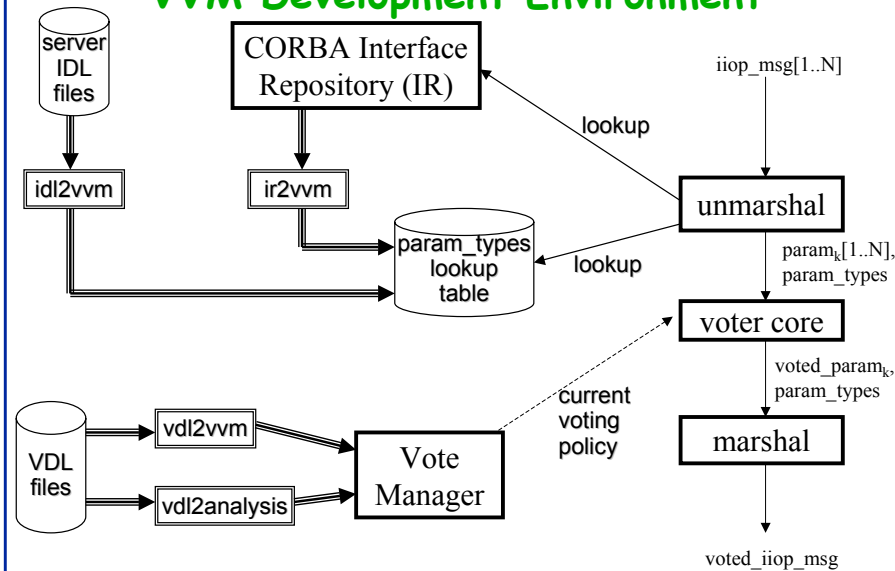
VVM Development Environment

server IDL files

CORBA Interface Repository (IR)

iiop_msg[1..N]

lookup

idl2vvm

ir2vvm

unmarshal

param_types lookup table

lookup

$param_k$[1..N], param_types

voter core

$voted\_param_k$, param_types

current voting policy

VDL files

vdl2vvm

vdl2analysis

Vote Manager

marshal

voted_iiop_msg